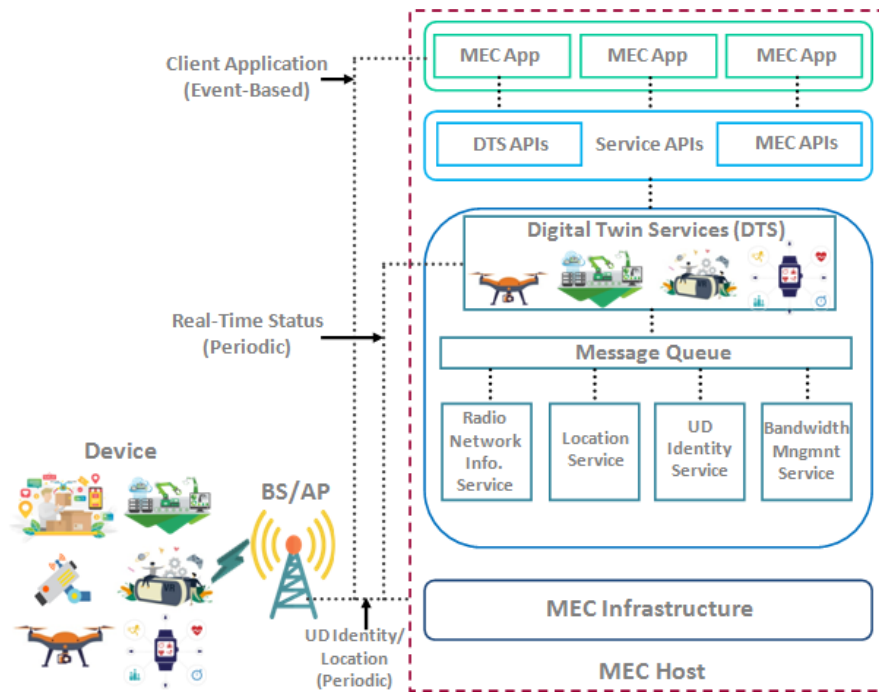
Client Application
(Event-Based)

MEC App
MEC App
MEC App

DTS APIs
Service APIs
MEC APIs

Digital Twin Services (DTS)

Real-Time Status
(Periodic)

Message Queue

Radio Network Info. Service
Location Service
UD Identity Service
Bandwidth Mngmnt Service

Device

BS/AP

MEC Infrastructure

UD Identity/
Location
(Periodic)

MEC Host